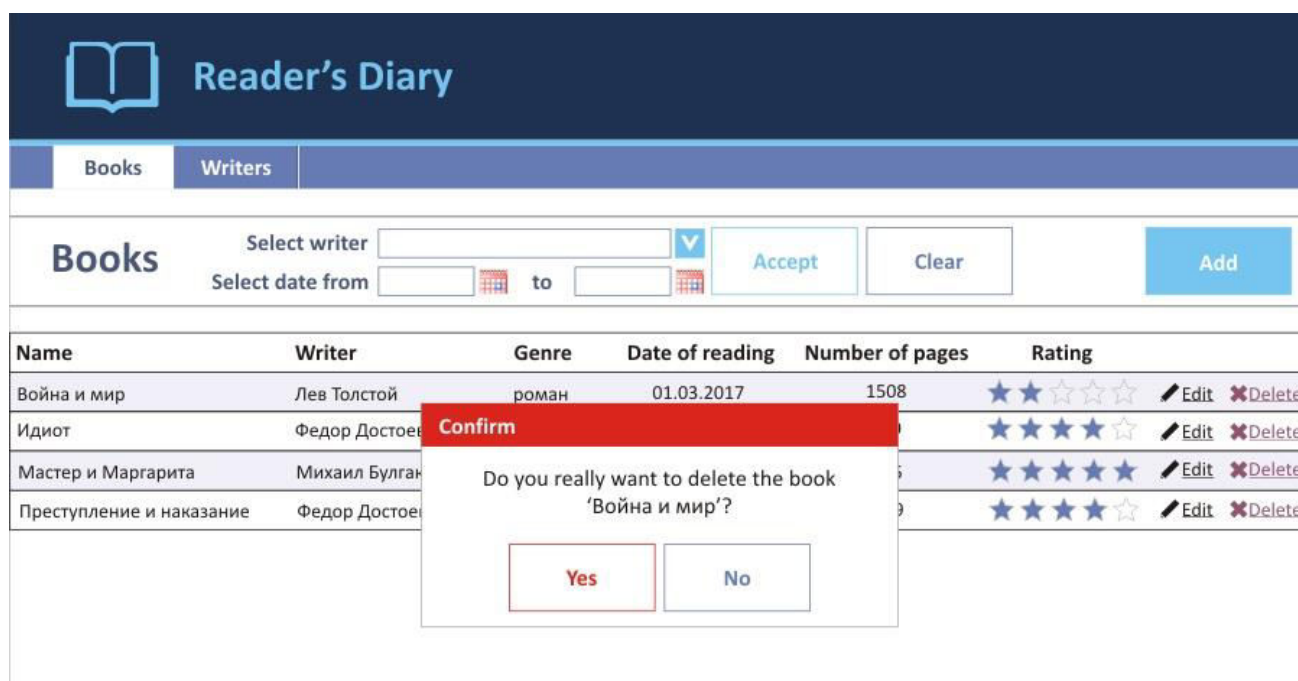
Reader's Diary

Books Writers

Books

Select writer

Select date from to

Accept Clear Add

| Name | Writer | Genre | Date of reading | Number of pages | Rating | | |
|---|---|---|---|---|---|---|---|
| Война и мир | Лев Толстой | роман | 01.03.2017 | 1508 | | Edit | Delete |
| Идиот | Федор Достое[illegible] | | | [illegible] | | Edit | Delete |
| Мастер и Маргарита | Михаил Булга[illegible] | | | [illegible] | | Edit | Delete |
| Преступление и наказание | Федор Достое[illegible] | | | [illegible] | | Edit | Delete |

Confirm

Do you really want to delete the book 'Война и мир'?

Yes No